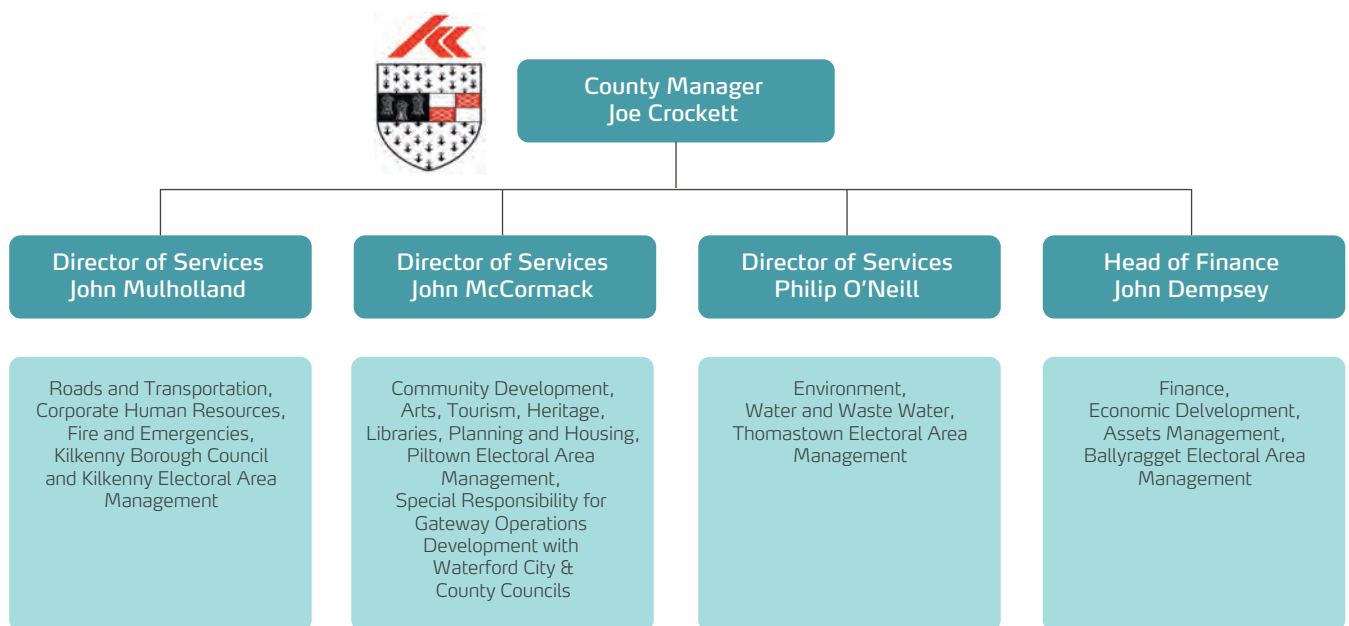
County Manager
Joe Crockett

Director of Services
John Mulholland

Director of Services
John McCormack

Director of Services
Philip O'Neill

Head of Finance
John Dempsey

Roads and Transportation, Corporate Human Resources, Fire and Emergencies, Kilkenny Borough Council and Kilkenny Electoral Area Management

Community Development, Arts, Tourism, Heritage, Libraries, Planning and Housing, Piltown Electoral Area Management, Special Responsibility for Gateway Operations Development with Waterford City & County Councils

Environment, Water and Waste Water, Thomastown Electoral Area Management

Finance, Economic Delvelopment, Assets Management, Ballyragget Electoral Area Management